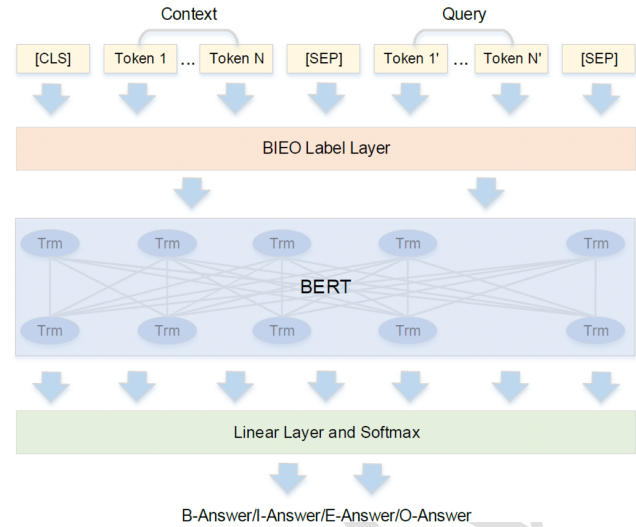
Context

Query

[CLS] Token 1 … Token N [SEP] Token 1' … Token N' [SEP]

BIEO Label Layer

Trm Trm Trm Trm Trm

BERT

Trm Trm Trm Trm Trm

Linear Layer and Softmax

B-Answer/I-Answer/E-Answer/O-Answer